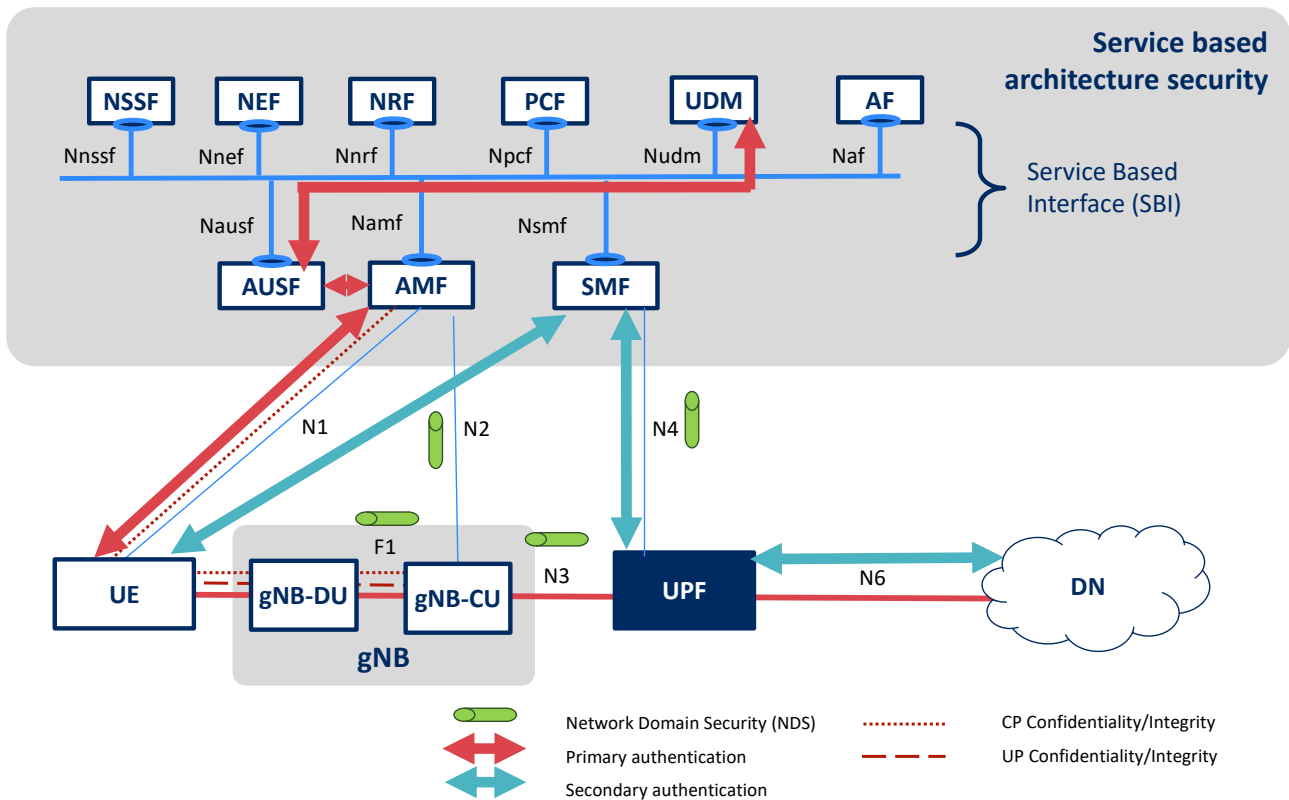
Service based architecture security

NSSF
NEF
NRF
PCF
UDM
AF

Nnssf
Nnef
Nnrf
Npcf
Nudm
Naf

Service Based Interface (SBI)

Nausf
Namf
Nsmf

AUSF
AMF
SMF

N1
N2
N4

F1
N3
N6

UE
gNB-DU
gNB-CU
UPF
DN

gNB

Network Domain Security (NDS)
Primary authentication
Secondary authentication
CP Confidentiality/Integrity
UP Confidentiality/Integrity